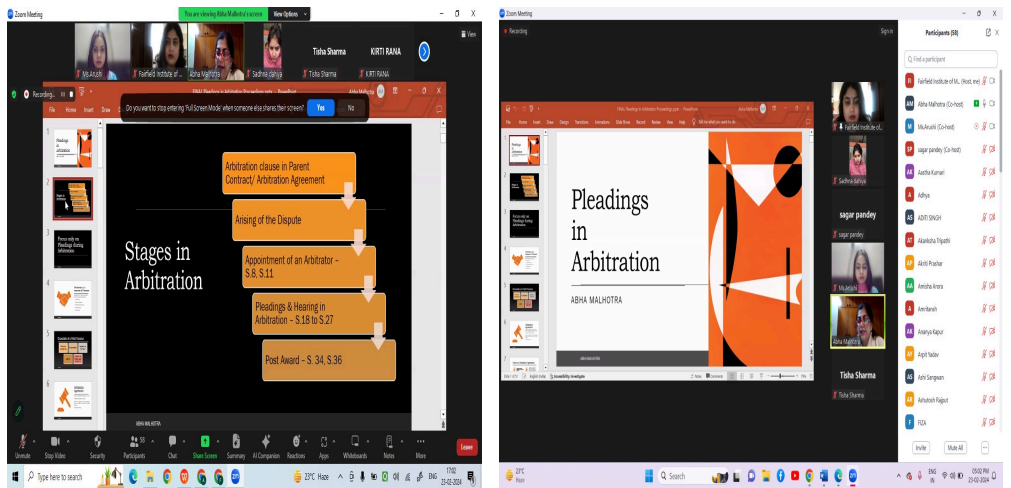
Zoom Meeting

You are viewing Abha Malhotra's screen  View Options

Ms.Anushi  Fairfield Institute of...  Abha Malhotra  Sadhna dahiya  Tisha Sharma  KIRTI RANA

Tisha Sharma  KIRTI RANA

View

Recording...

Do you want to stop entering 'Full Screen Mode' when someone else shares their screen?  Yes  No

File  Home  Insert  Draw

Stages in Arbitration

Arbitration clause in Parent Contract/ Arbitration Agreement

Arising of the Dispute

Appointment of an Arbitrator – S.8, S.11

Pleadings & Hearing in Arbitration – S.18 to S.27

Post Award – S. 34, S.36

ABHA MALHOTRA

Unmute  Stop Video  Security  Participants 58  Chat  Share Screen  Summary  AI Companion  Reactions  Apps  Whiteboards  Notes  More  Leave

Type here to search  23°C Haze  ENG  17:02  23-02-2024

Zoom Meeting

Recording

Sign in

FINAL Pleadings in Arbitration Proceedings.pptx - PowerPoint

File  Home  Insert  Design  Transitions  Animations  Slide Show  Record  Review  View  Help

Pleadings in Arbitration

ABHA MALHOTRA

Fairfield Institute of...

Sadhna dahiya

sagar pandey

sagar pandey

Ms.Anushi

Abha Malhotra

Tisha Sharma

Tisha Sharma

Participants (58)

Find a participant

Fairfield Institute of M... (Host, me)
Abha Malhotra (Co-host)
Ms.Anushi (Co-host)
sagar pandey (Co-host)
Aastha Kumari
Adhya
ADITI SINGH
Akanksha Tripathi
Akriti Prashar
Amisha Arora
Amritansh
Ananya Kapur
Arpit Yadav
Ashi Sangwan
Ashutosh Rajput
FIZA

Invite  Mute All  ...

23°C Haze

Search

ENG IN  05:02 PM  23-02-2024